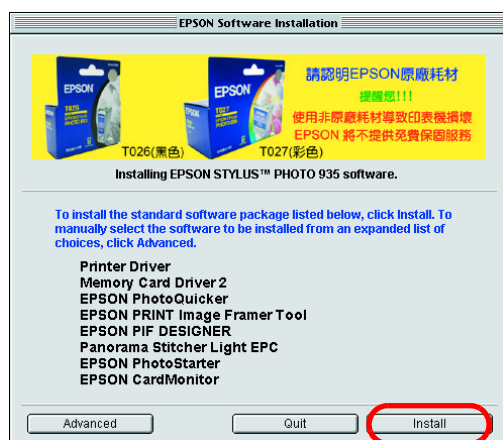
EPSON Software Installation

EPSON
T026
EPSON
T027
T026(黑色)
T027(彩色)

請認明EPSON原廠耗材
提醒您!!!
使用非原廠耗材導致印表機損壞
EPSON 將不提供免費保固服務

Installing EPSON STYLUS™ PHOTO 935 software.

To install the standard software package listed below, click Install. To manually select the software to be installed from an expanded list of choices, click Advanced.

Printer Driver
Memory Card Driver 2
EPSON PhotoQuicker
EPSON PRINT Image Framer Tool
EPSON PIF DESIGNER
Panorama Stitcher Light EPC
EPSON PhotoStarter
EPSON CardMonitor

Advanced
Quit
Install